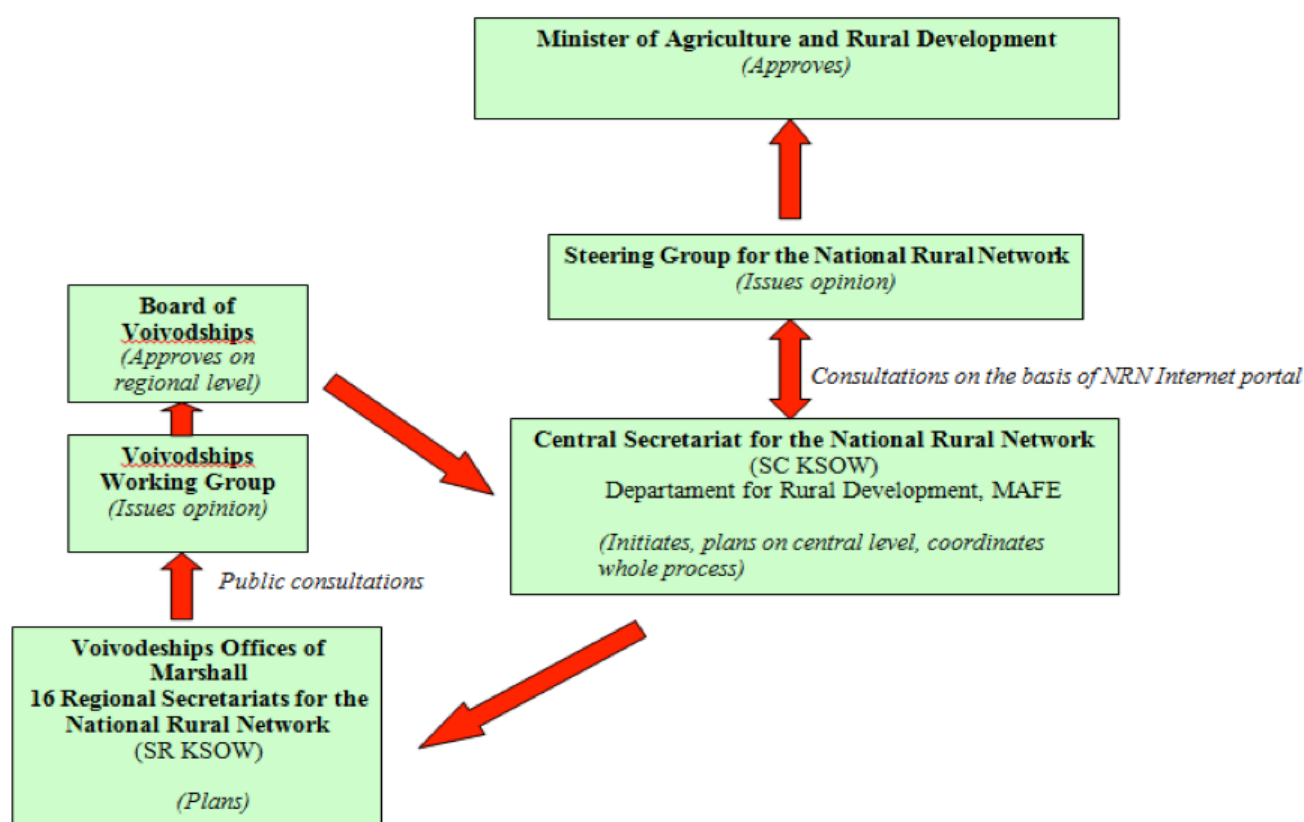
Minister of Agriculture and Rural Development
(Approves)

Steering Group for the National Rural Network
(Issues opinion)

Consultations on the basis of NRN Internet portal

Board of Voivodships
(Approves on regional level)

Voivodships Working Group
(Issues opinion)

Central Secretariat for the National Rural Network
(SC KSOW)
Departament for Rural Development, MAFE

(Initiates, plans on central level, coordinates whole process)

Public consultations

Voivodeships Offices of Marshall
16 Regional Secretariats for the National Rural Network
(SR KSOW)

(Plans)